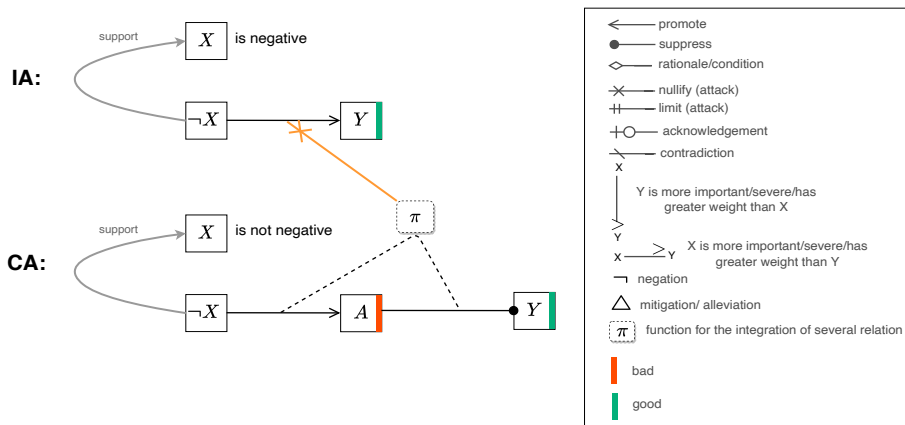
support
$X$ is negative
IA:
$\neg X$
$Y$
$\pi$
support
$X$ is not negative
CA:
$\neg X$
$A$
$Y$

promote
suppress
rationale/condition
nullify (attack)
limit (attack)
acknowledgement
contradiction
X
Y is more important/severe/has greater weight than X
Y
X $>$ Y X is more important/severe/has greater weight than Y
$\neg$ negation
mitigation/ alleviation
$\pi$ function for the integration of several relation
bad
good